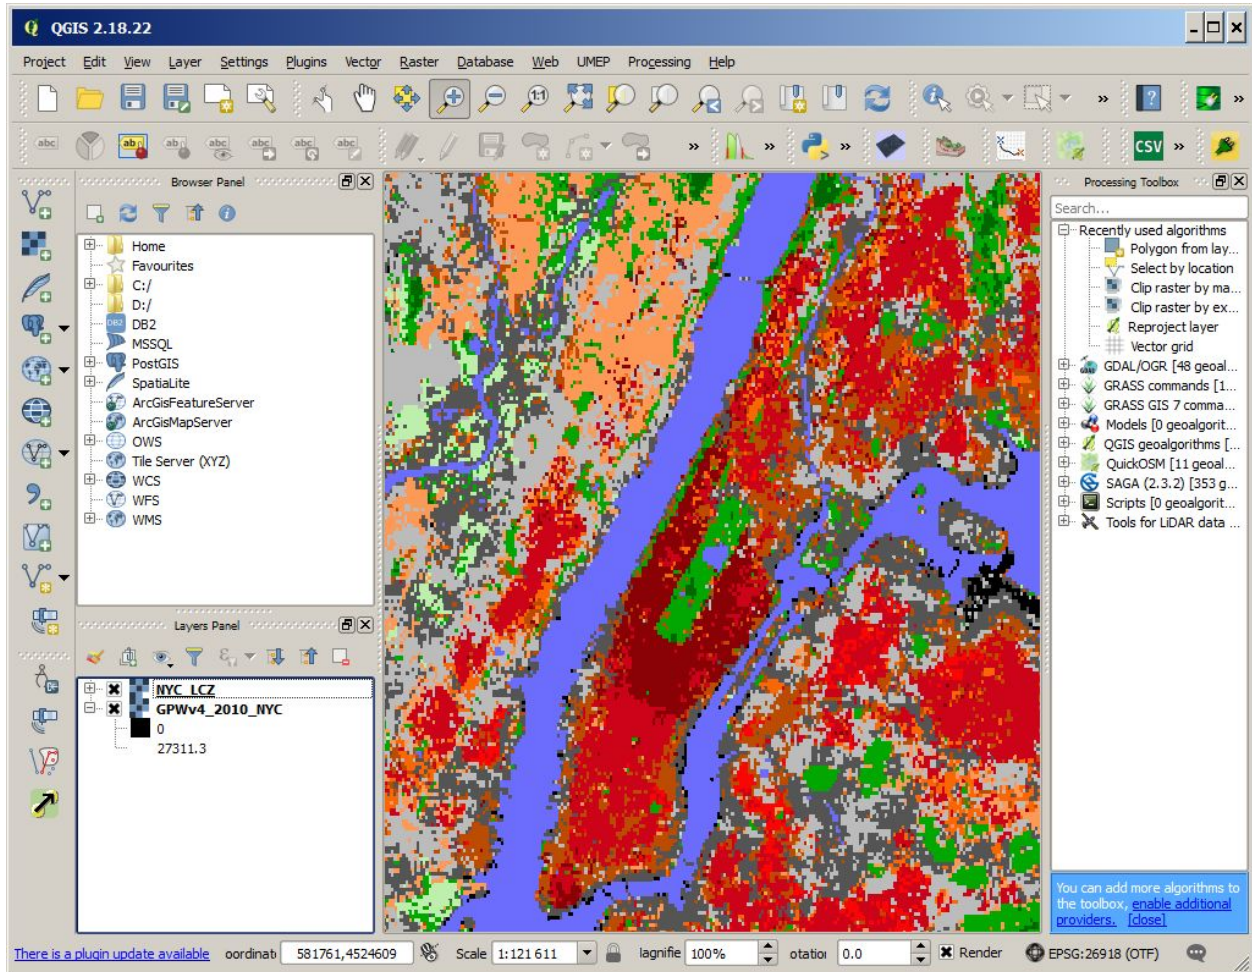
QGIS 2.18.22

Project Edit View Layer Settings Plugins Vector Raster Database Web UMEP Processing Help

abc

CSV

Browser Panel

Home
Favourites
C:/
D:/
DB2
MSSQL
PostGIS
SpatiaLite
ArcGisFeatureServer
ArcGisMapServer
OWS
Tile Server (XYZ)
WCS
WFS
WMS

Layers Panel

NYC_LCZ
GPWv4_2010_NYC
0
27311.3

Processing Toolbox

Search...

Recently used algorithms
Polygon from lay...
Select by location
Clip raster by ma...
Clip raster by ex...
Reproject layer
Vector grid
GDAL/OGR [48 geoal...
GRASS commands [1...
GRASS GIS 7 comma...
Models [0 geoalgorit...
QGIS geoalgorithms [...
QuickOSM [11 geoal...
SAGA (2.3.2) [353 g...
Scripts [0 geoalgorit...
Tools for LiDAR data ...

You can add more algorithms to the toolbox, enable additional providers. [close]

There is a plugin update available oordinat 581761,4524609 Scale 1:121 611 lagnifie 100% otatio 0.0 Render EPSG:26918 (OTF)